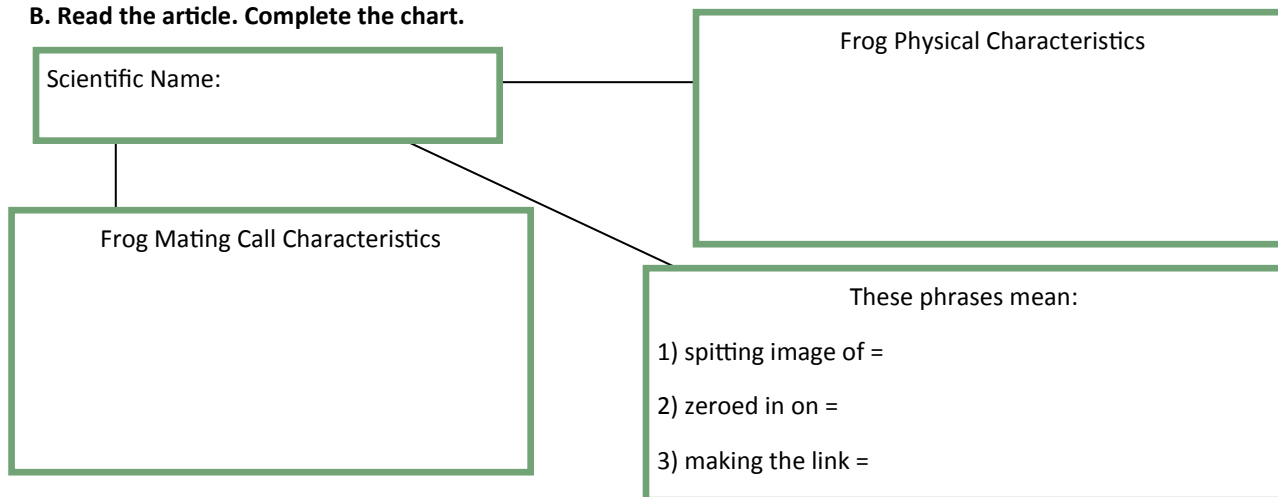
B. Read the article. Complete the chart.

Scientific Name:

Frog Physical Characteristics

Frog Mating Call Characteristics

These phrases mean:

1) spitting image of =

2) zeroed in on =

3) making the link =